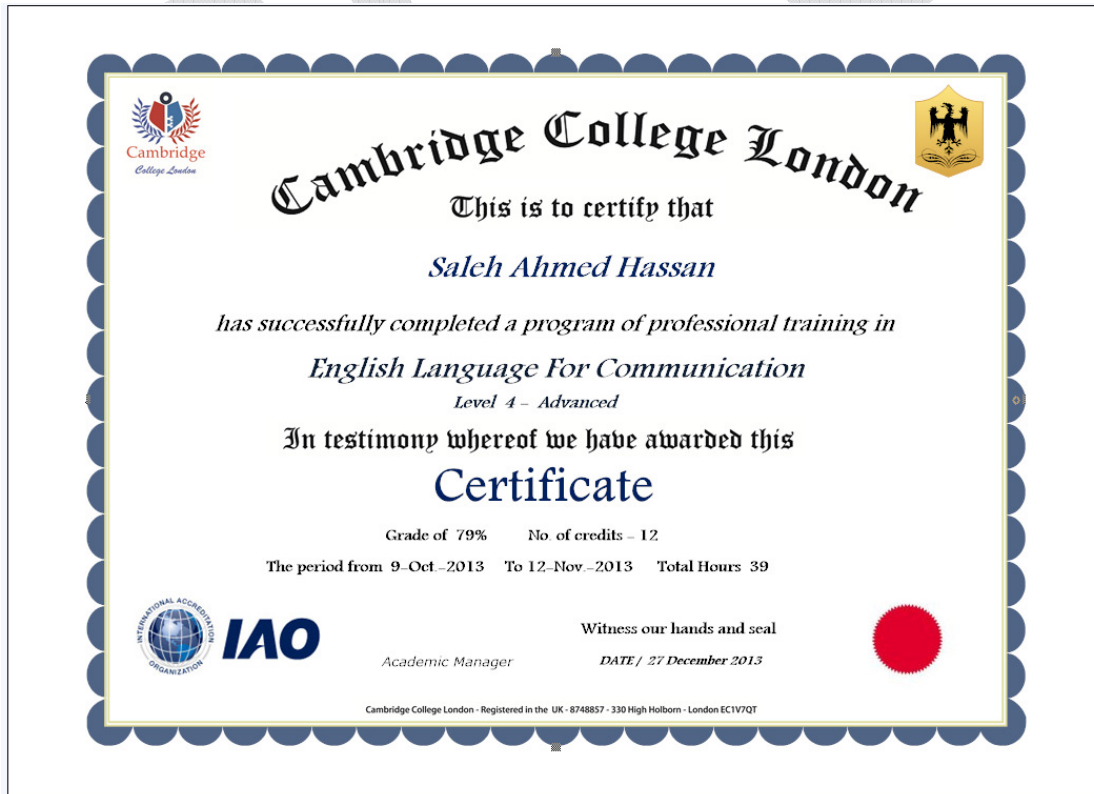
Cambridge
College London

Cambridge College London

This is to certify that

Saleh Ahmed Hassan

has successfully completed a program of professional training in

English Language For Communication

Level 4 – Advanced

In testimony whereof we have awarded this

Certificate

Grade of 79% No. of credits – 12

The period from 9-Oct.-2013 To 12-Nov.-2013 Total Hours 39

INTERNATIONAL ACCREDITATION ORGANIZATION

IAO

Witness our hands and seal

Academic Manager

DATE / 27 December 2013

Cambridge College London - Registered in the UK - 8748857 - 330 High Holborn - London EC1V7QT